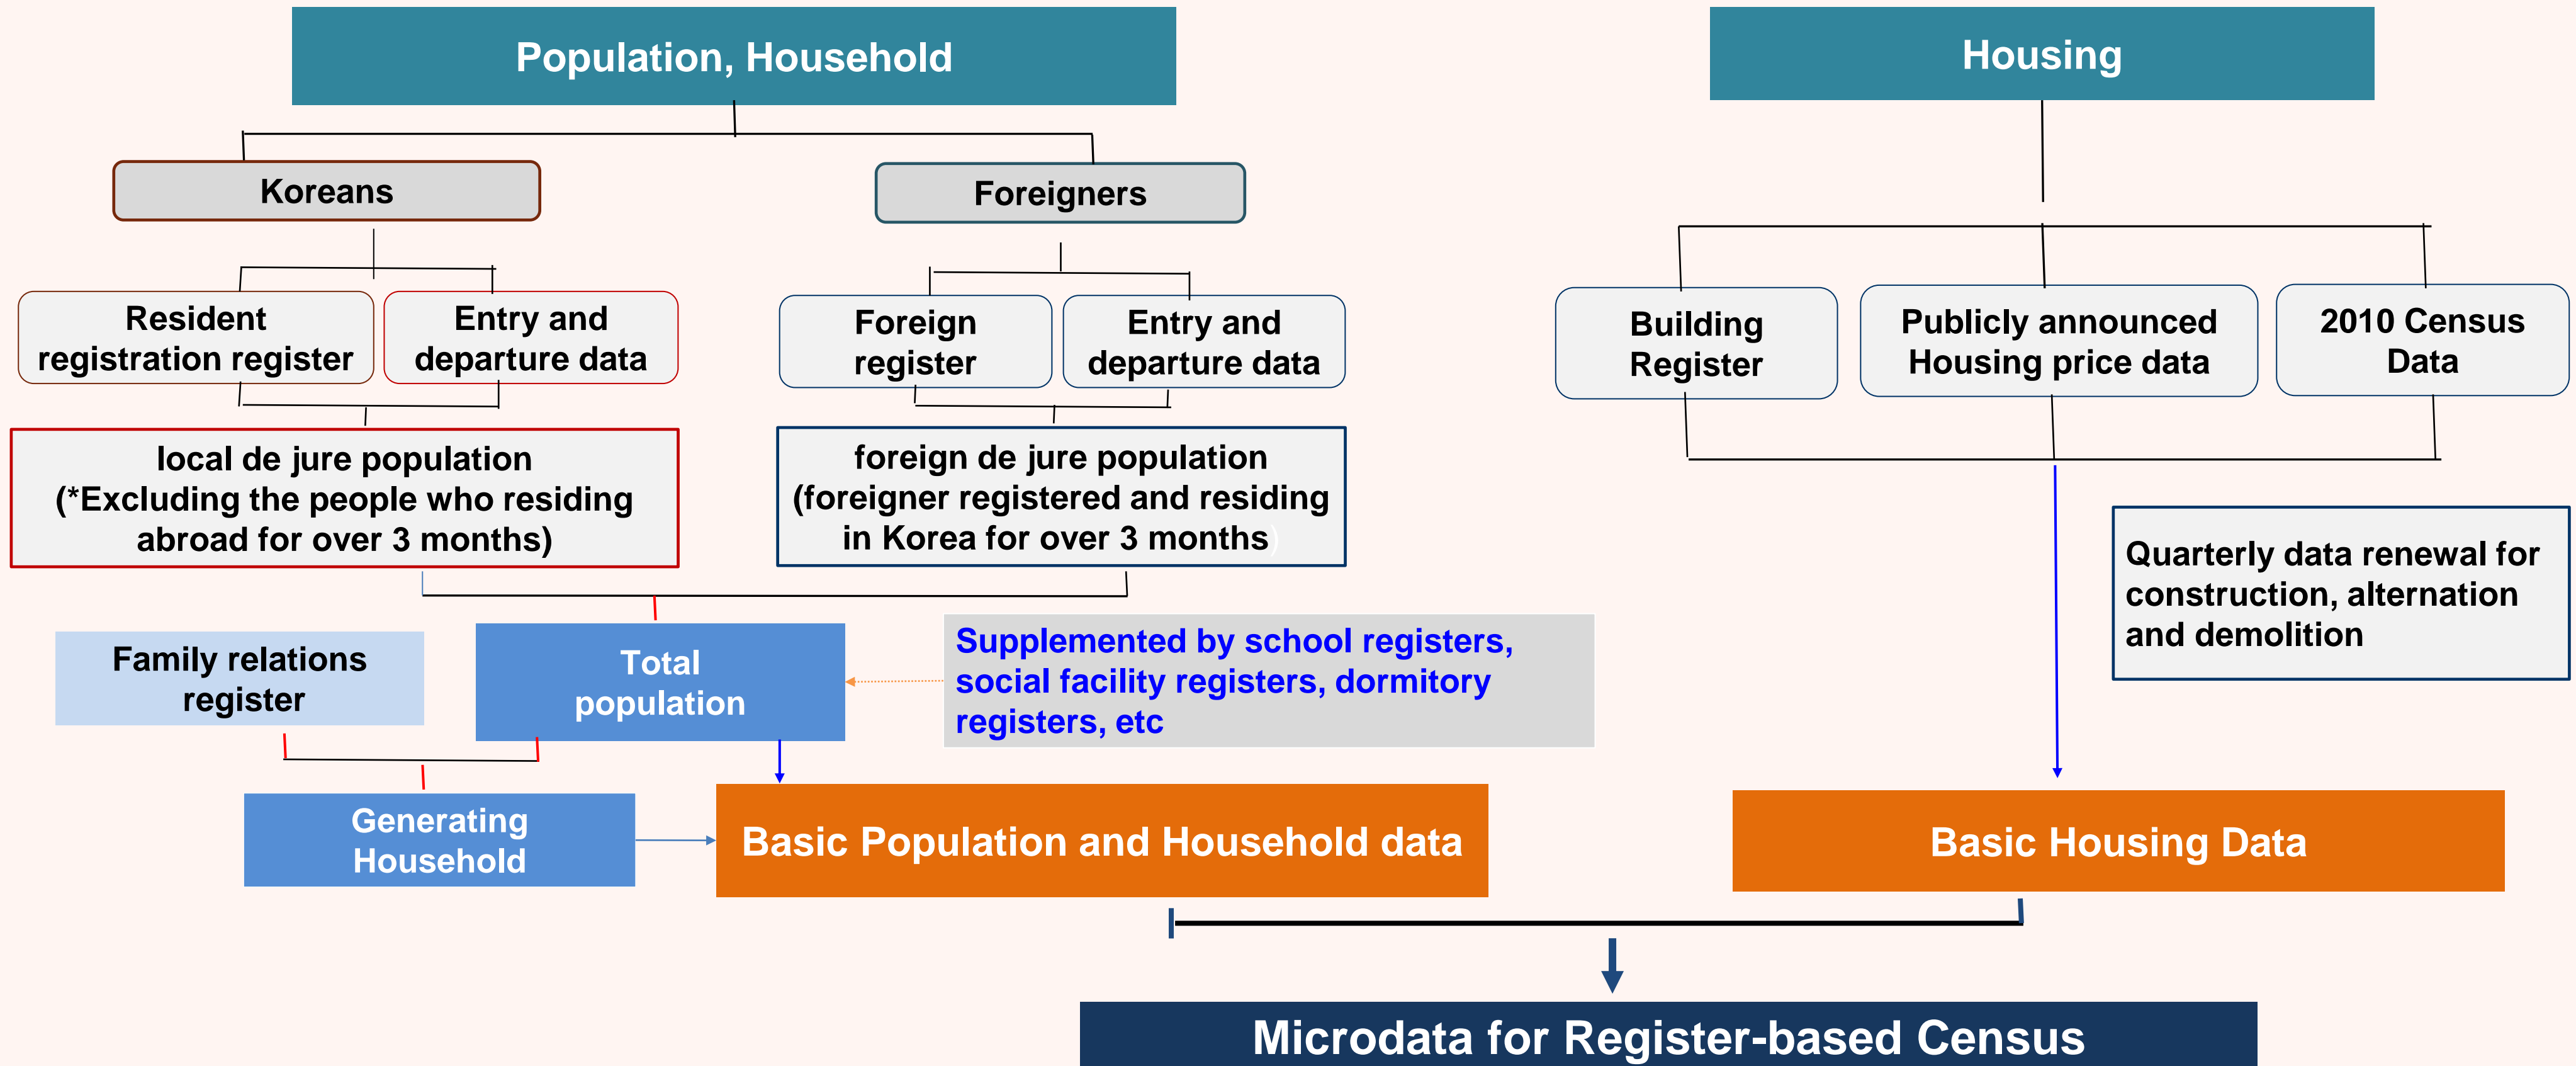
Population, Household

Koreans

Resident registration register

Entry and departure data

local de jure population (*Excluding the people who residing abroad for over 3 months)

Foreigners

Foreign register

Entry and departure data

foreign de jure population (foreigner registered and residing in Korea for over 3 months)

Family relations register

Total population

Supplemented by school registers, social facility registers, dormitory registers, etc

Generating Household

Basic Population and Household data

Housing

Building Register

Publicly announced Housing price data

2010 Census Data

Quarterly data renewal for construction, alternation and demolition

Basic Housing Data

Microdata for Register-based Census